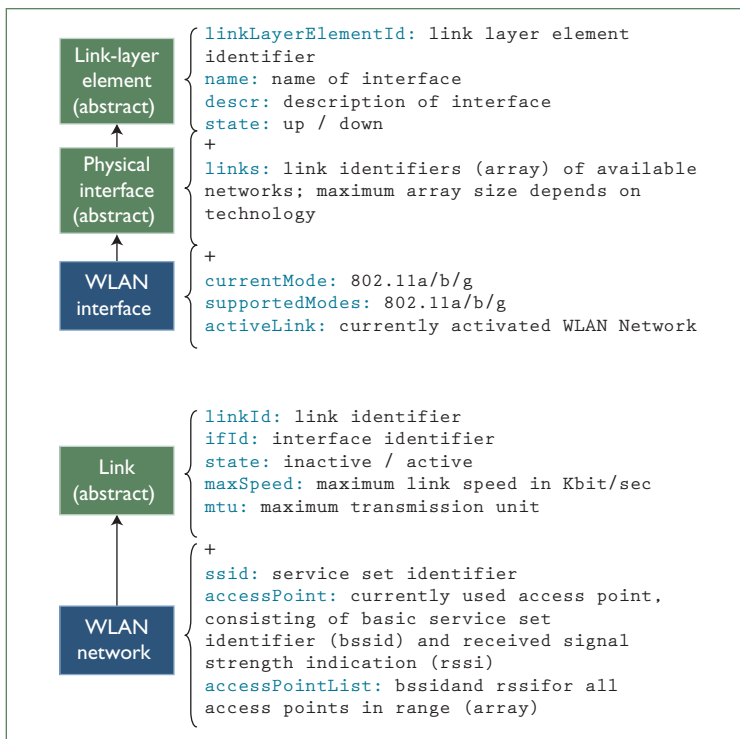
Link-layer element (abstract)

Physical interface (abstract)

WLAN interface

linkLayerElementId: link layer element identifier
name: name of interface
descr: description of interface
state: up / down

+
links: link identifiers (array) of available networks; maximum array size depends on technology

+
currentMode: 802.11a/b/g
supportedModes: 802.11a/b/g
activeLink: currently activated WLAN Network

Link (abstract)

WLAN network

linkId: link identifier
ifId: interface identifier
state: inactive / active
maxSpeed: maximum link speed in Kbit/sec
mtu: maximum transmission unit

+
ssid: service set identifier
accessPoint: currently used access point, consisting of basic service set identifier (bssid) and received signal strength indication (rssi)
accessPointList: bssidand rssifor all access points in range (array)